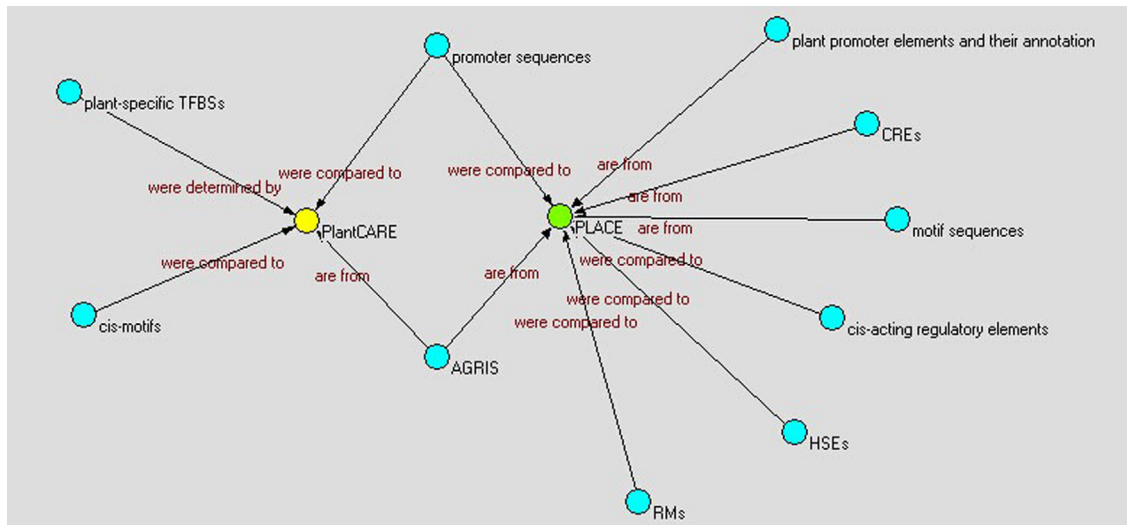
promoter sequences

plant promoter elements and their annotation

plant-specific TFBSs

CREs

were compared to

were compared to

are from

were determined by

are from

PlantCARE

PLACE

are from

motif sequences

were compared to

are from

are from

were compared to

were compared to

were compared to

cis-motifs

cis-acting regulatory elements

AGRIS

HSEs

RMs